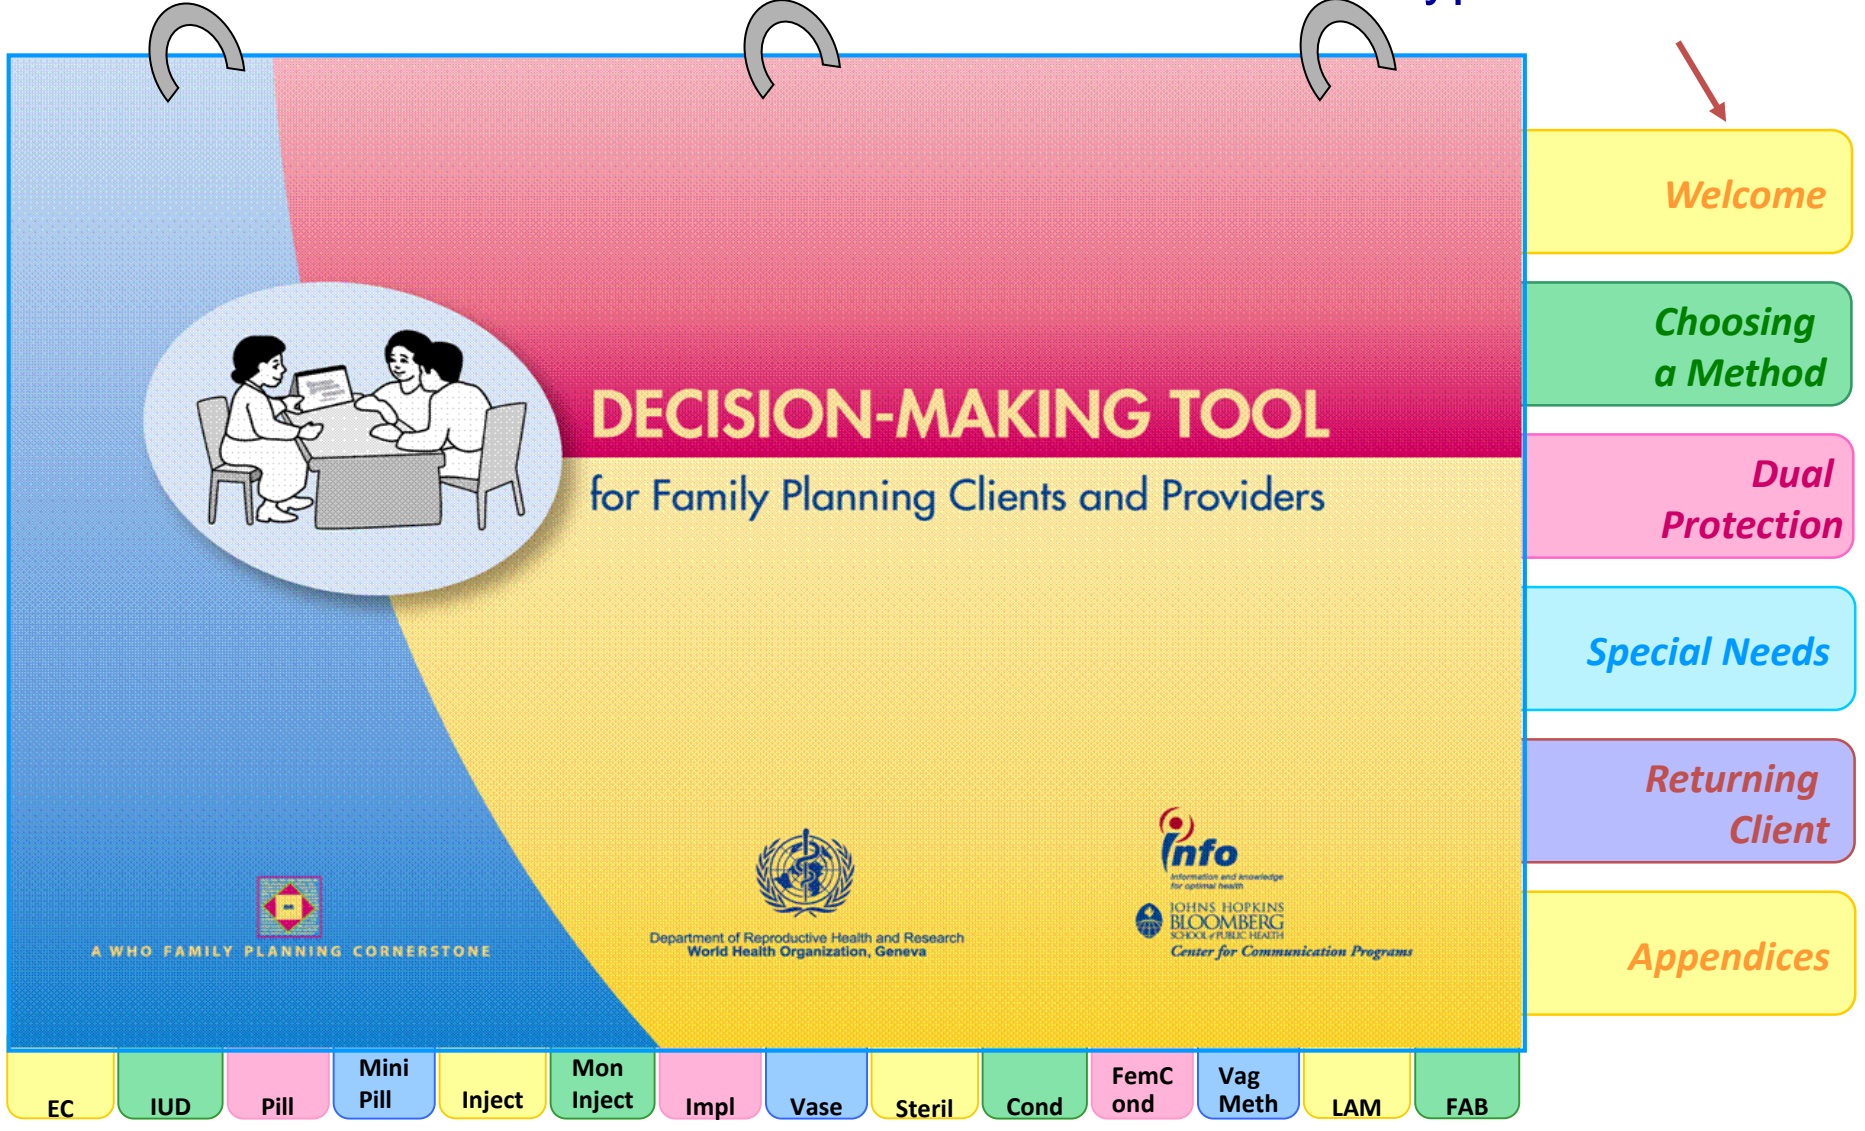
DECISION-MAKING TOOL
for Family Planning Clients and Providers

A WHO FAMILY PLANNING CORNERSTONE

Department of Reproductive Health and Research
World Health Organization, Geneva

info
Information and knowledge for optimal health
JOHNS HOPKINS BLOOMBERG SCHOOL of PUBLIC HEALTH
Center for Communication Programs

Welcome
Choosing a Method
Dual Protection
Special Needs
Returning Client
Appendices

EC
IUD
Pill
Mini Pill
Inject
Mon Inject
Impl
Vase
Steril
Cond
FemC ond
Vag Meth
LAM
FAB